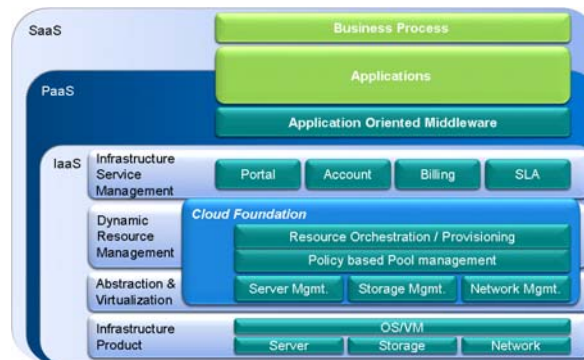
SaaS

Business Process

Applications

PaaS

Application Oriented Middleware

IaaS

Infrastructure Service Management

Portal

Account

Billing

SLA

Dynamic Resource Management

Cloud Foundation

Resource Orchestration / Provisioning

Policy based Pool management

Abstraction & Virtualization

Server Mgmt.

Storage Mgmt.

Network Mgmt.

Infrastructure Product

OS/VM

Server

Storage

Network